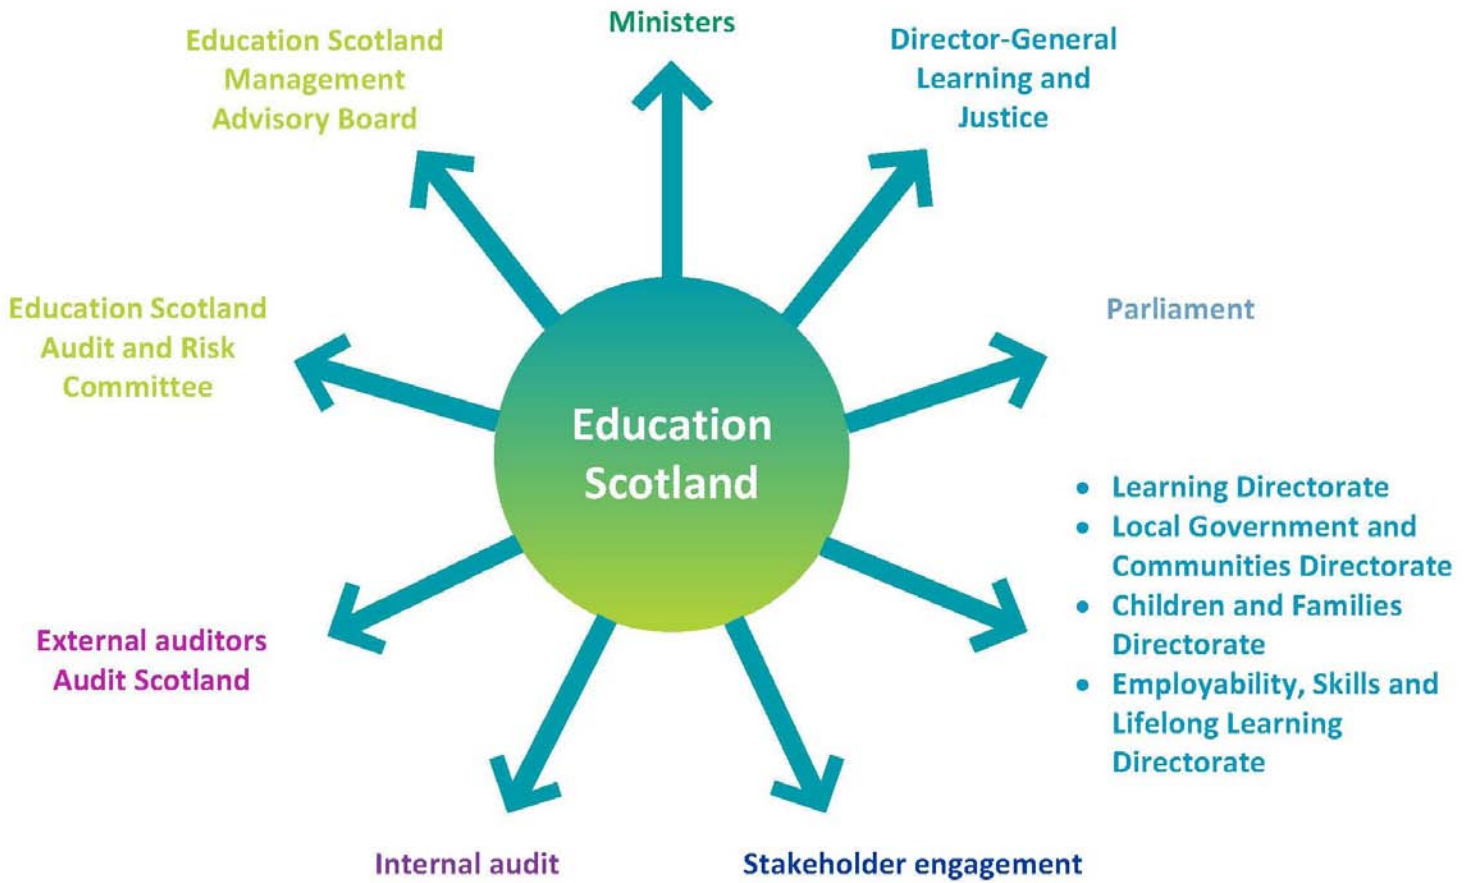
Ministers

Education Scotland Management Advisory Board

Director-General Learning and Justice

Education Scotland Audit and Risk Committee

Parliament

Education Scotland

- Learning Directorate
- Local Government and Communities Directorate
- Children and Families Directorate
- Employability, Skills and Lifelong Learning Directorate

External auditors Audit Scotland

Internal audit

Stakeholder engagement